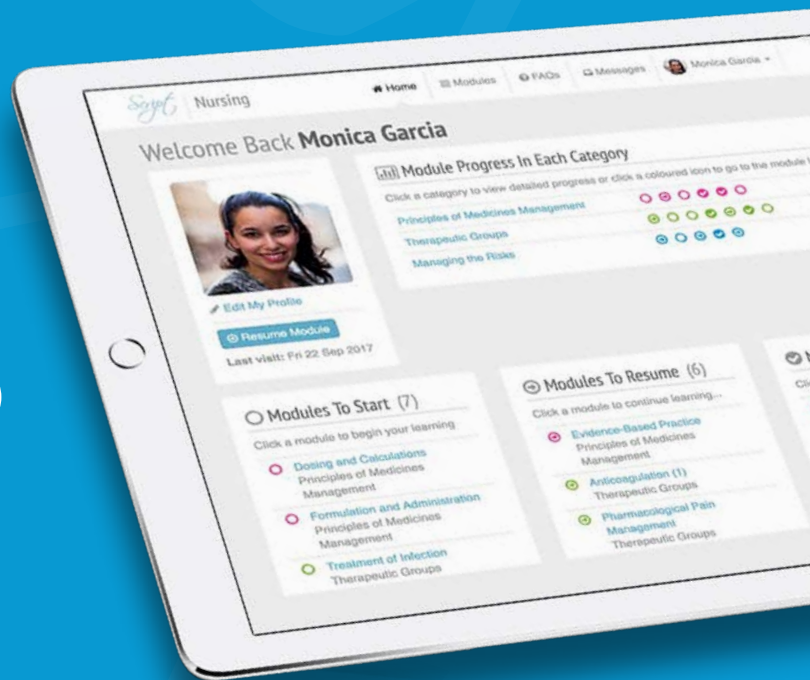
Script | Nursing

Home | Modules | FAQs | Messages | Monica Garcia

Welcome Back **Monica Garcia**

Module Progress In Each Category

Click a category to view detailed progress or click a coloured icon to go to the module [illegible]

Principles of Medicines Management

Therapeutic Groups

Managing the Risks

Edit My Profile

Resume Module

Last visit: Fri 22 Sep 2017

Modules To Start (7)

Click a module to begin your learning

Dosing and Calculations
Principles of Medicines Management

Formulation and Administration
Principles of Medicines Management

Treatment of Infection
Therapeutic Groups

Modules To Resume (6)

Click a module to continue learning...

Evidence-Based Practice
Principles of Medicines Management

Anticoagulation (1)
Therapeutic Groups

Pharmacological Pain Management
Therapeutic Groups